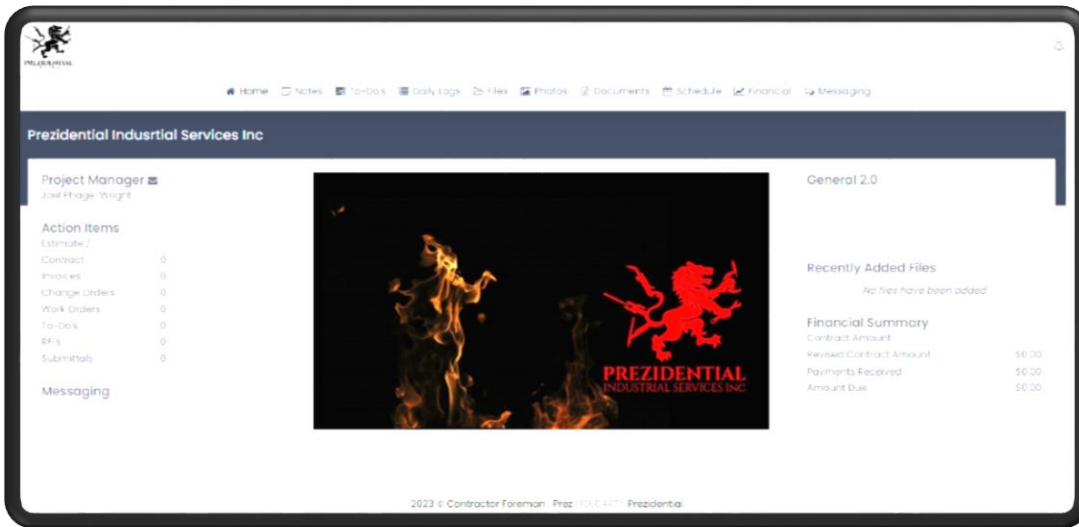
PREZIDENTIAL

Home Notes To-Do's Daily Logs Files Photos Documents Schedule Financial Messaging

Prezidential Indusrtial Services Inc

Project Manager
Joel Phage Wright

Action Items
Estimate 2
Contract 0
Invoices 0
Change Orders 0
Work Orders 0
To-Do's 0
RFI's 0
Submittals 0

Messaging

PREZIDENTIAL
INDUSTRIAL SERVICES INC

General 2.0

Recently Added Files
No files have been added

Financial Summary
Contract Amount
Revised Contract Amount $0.00
Payments Received $0.00
Amount Due $0.00

2023 © Contractor Foreman · Prez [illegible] Prezidential